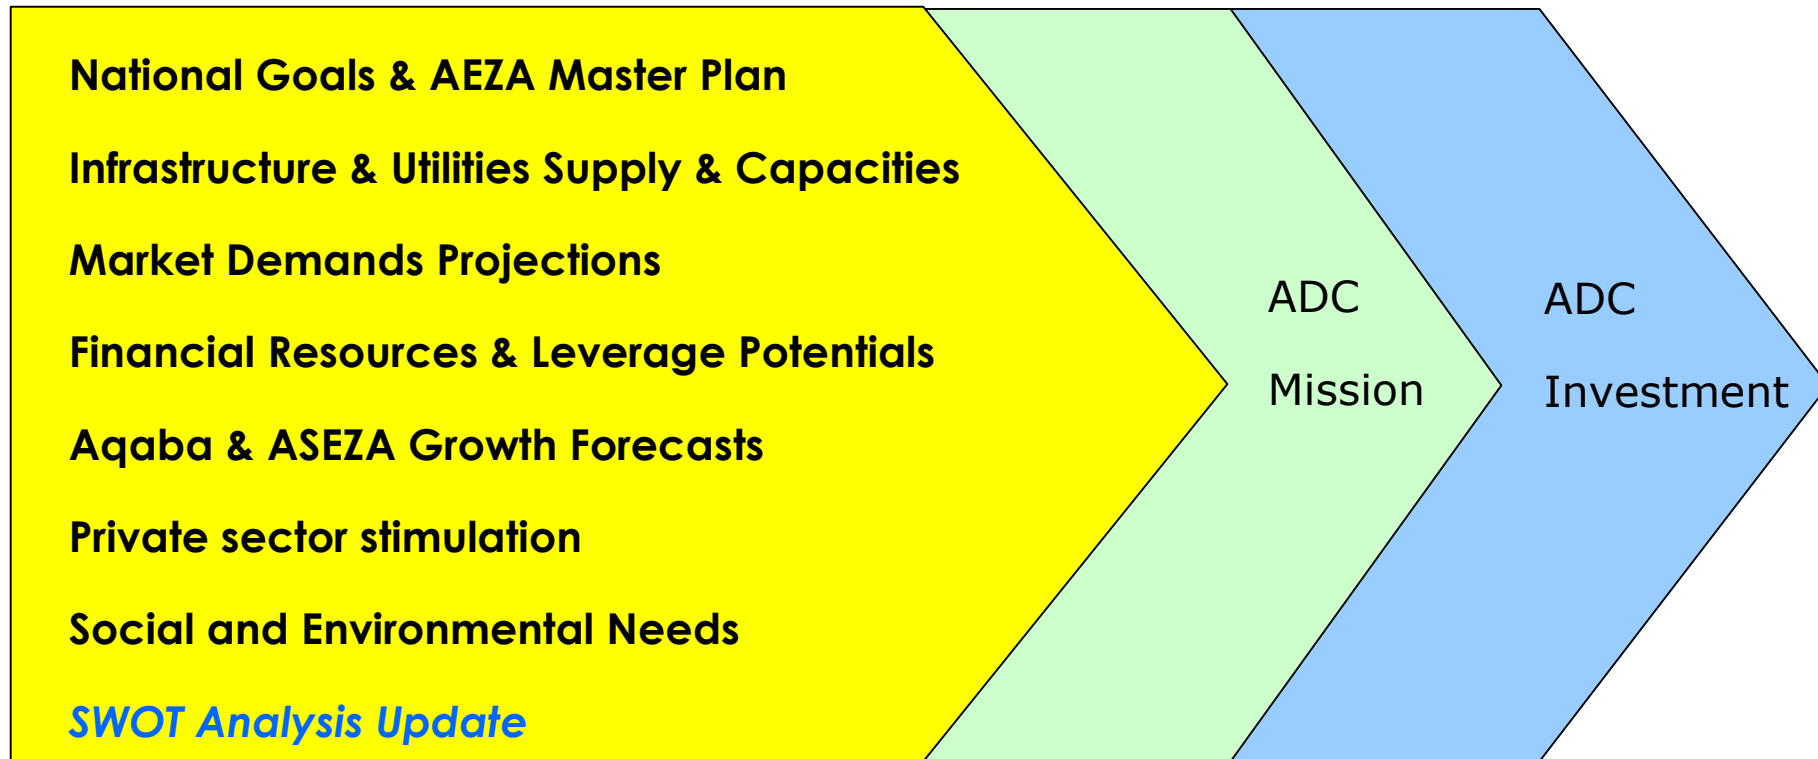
National Goals & AEZA Master Plan

Infrastructure & Utilities Supply & Capacities

Market Demands Projections

Financial Resources & Leverage Potentials

Aqaba & ASEZA Growth Forecasts

Private sector stimulation

Social and Environmental Needs

SWOT Analysis Update

ADC

Mission

ADC

Investment